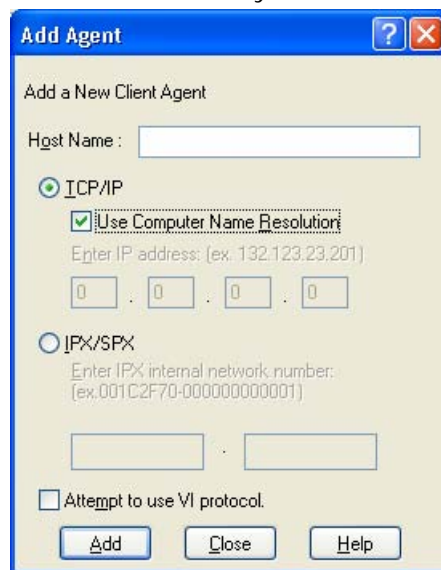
Add Agent

Add a New Client Agent

Host Name :

TCP/IP

Use Computer Name Resolution

Enter IP address: (ex. 132.123.23.201)

0 . 0 . 0 . 0

IPX/SPX

Enter IPX internal network number: (ex.001C2F70-000000000001)

.

Attempt to use VI protocol.

Add

Close

Help